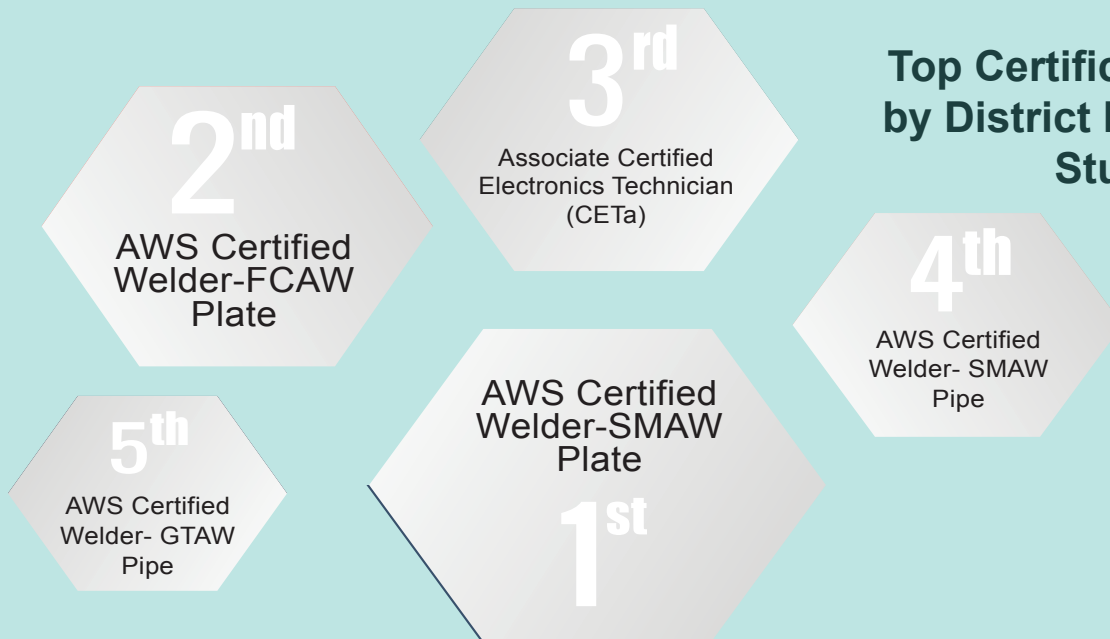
Top Certific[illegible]
by District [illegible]
Stu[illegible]

2nd
AWS Certified Welder-FCAW Plate

3rd
Associate Certified Electronics Technician (CETa)

4th
AWS Certified Welder- SMAW Pipe

5th
AWS Certified Welder- GTAW Pipe

AWS Certified Welder-SMAW Plate
1st